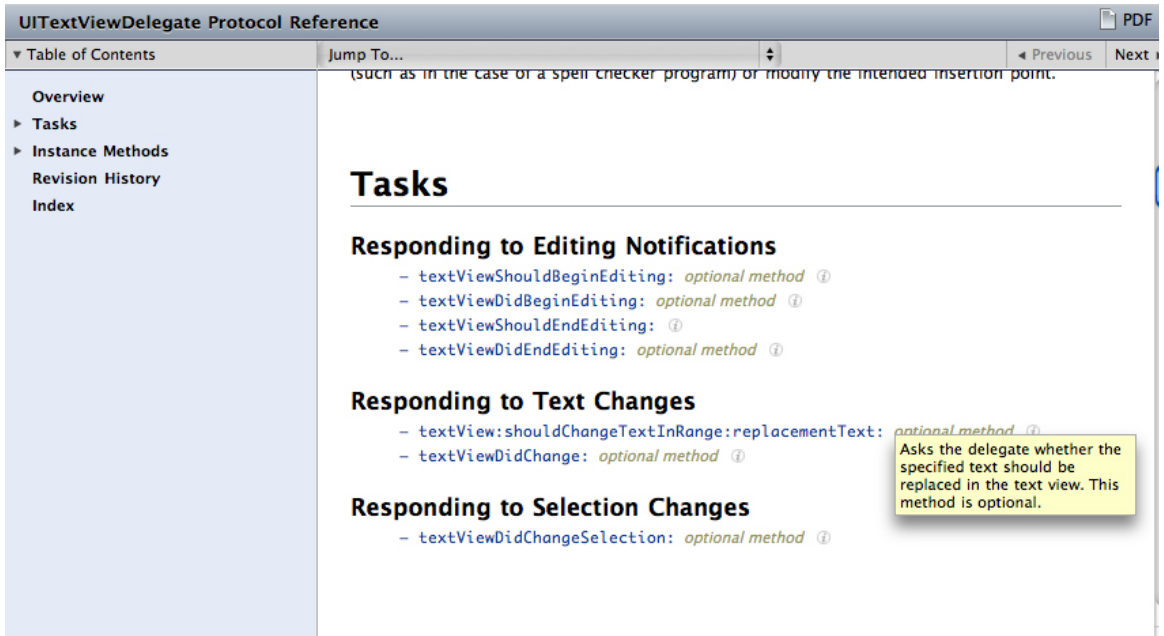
UITextViewDelegate Protocol Reference

PDF

▼ Table of Contents

Jump To...

◂ Previous

Next

Overview
▸ Tasks
▸ Instance Methods
Revision History
Index

(such as in the case of a spell checker program) or modify the intended insertion point.

Tasks

Responding to Editing Notifications

– textViewShouldBeginEditing: optional method
– textViewDidBeginEditing: optional method
– textViewShouldEndEditing:
– textViewDidEndEditing: optional method

Responding to Text Changes

– textView:shouldChangeTextInRange:replacementText: optional method
– textViewDidChange: optional method

Asks the delegate whether the specified text should be replaced in the text view. This method is optional.

Responding to Selection Changes

– textViewDidChangeSelection: optional method